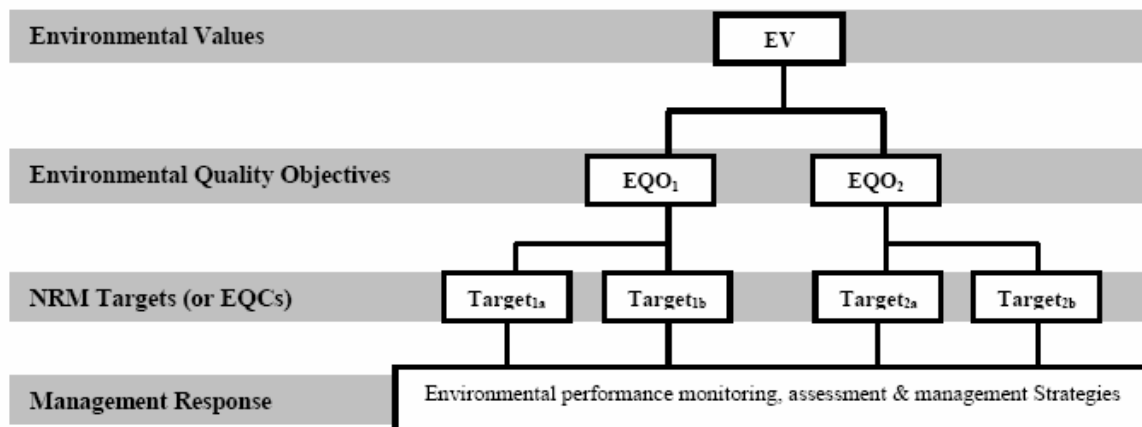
Environmental Values

EV

Environmental Quality Objectives

$EQO_1$

$EQO_2$

NRM Targets (or EQCs)

$Target_{1a}$

$Target_{1b}$

$Target_{2a}$

$Target_{2b}$

Management Response

Environmental performance monitoring, assessment & management Strategies